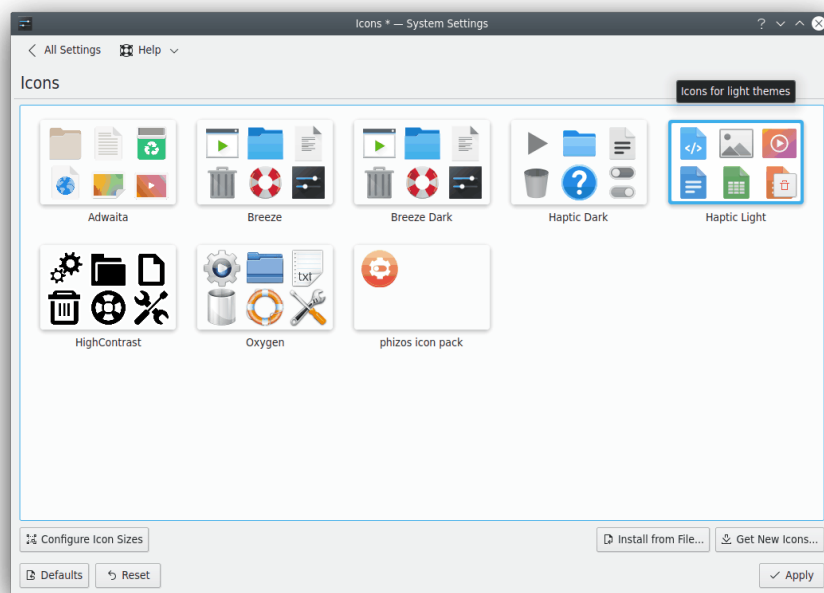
Icons * — System Settings

All Settings
Help

Icons

Icons for light themes

Adwaita
Breeze
Breeze Dark
Haptic Dark
Haptic Light
HighContrast
Oxygen
phizos icon pack

Configure Icon Sizes
Install from File...
Get New Icons...
Defaults
Reset
Apply